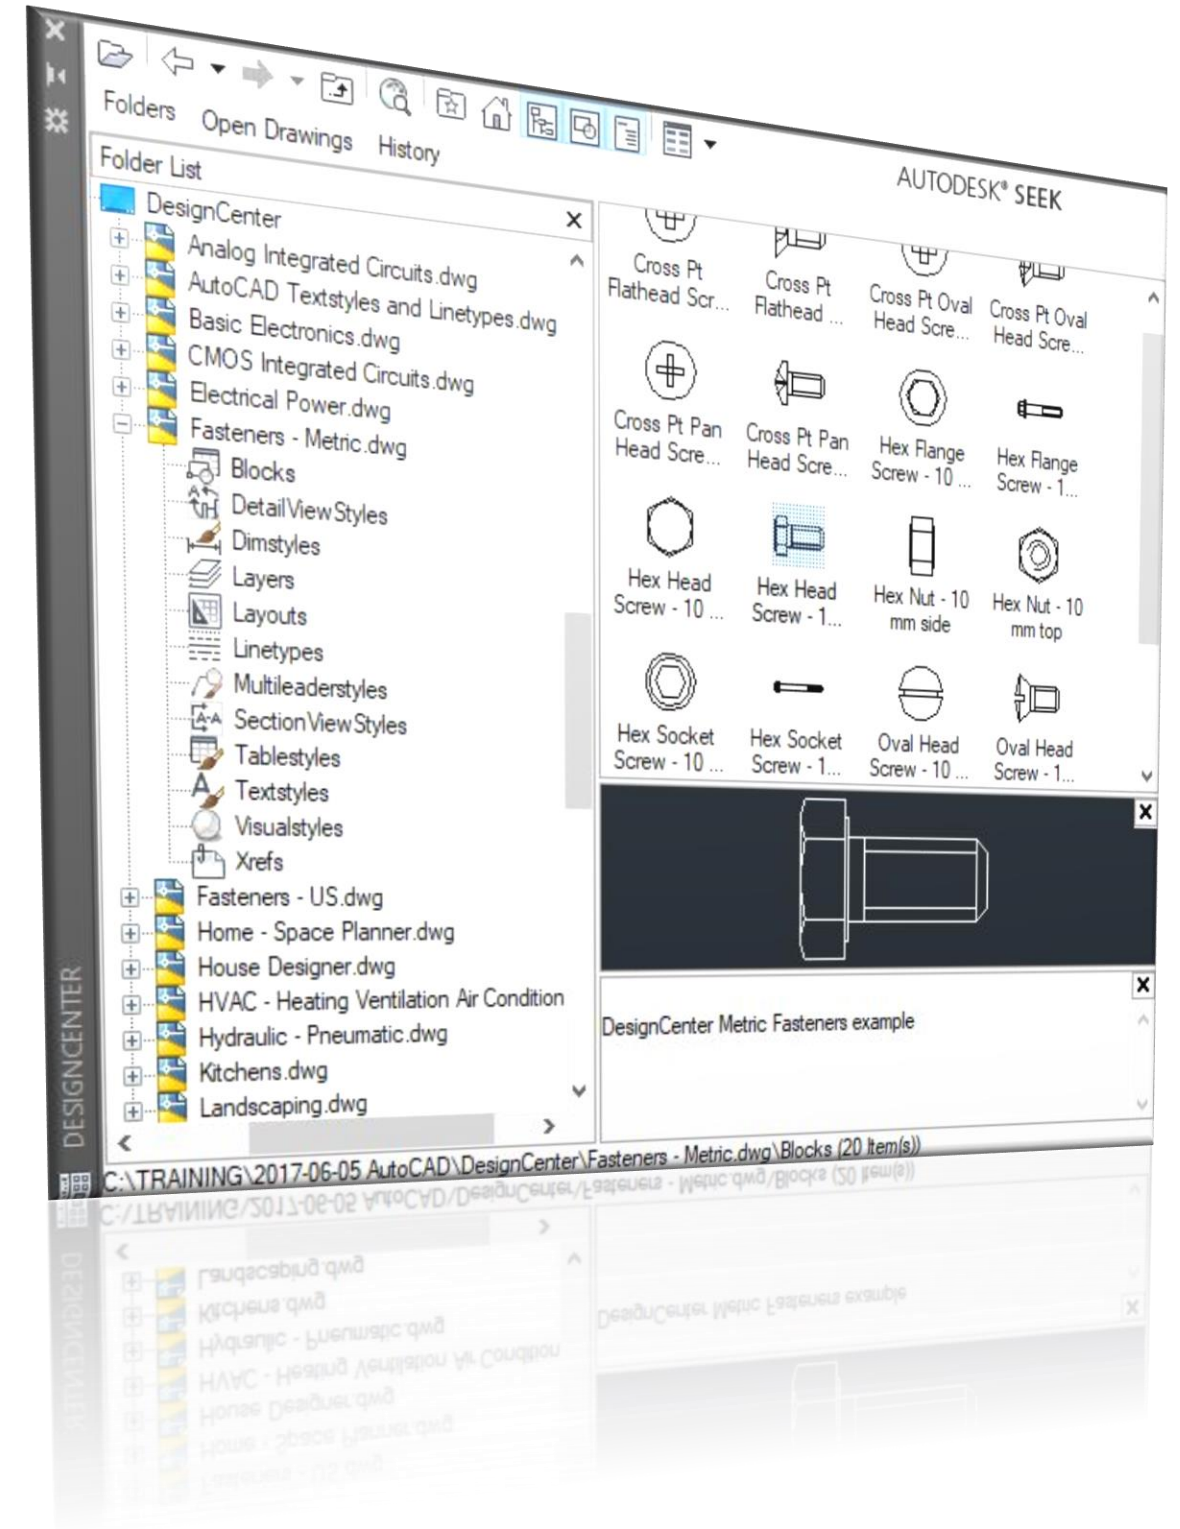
Folders Open Drawings History

Folder List

AUTODESK® SEEK

DesignCenter

Analog Integrated Circuits.dwg
AutoCAD Textstyles and Linetypes.dwg
Basic Electronics.dwg
CMOS Integrated Circuits.dwg
Electrical Power.dwg
Fasteners - Metric.dwg
Blocks
DetailViewStyles
Dimstyles
Layers
Layouts
Linetypes
Multileaderstyles
SectionViewStyles
Tablestyles
Textstyles
Visualstyles
Xrefs
Fasteners - US.dwg
Home - Space Planner.dwg
House Designer.dwg
HVAC - Heating Ventilation Air Condition
Hydraulic - Pneumatic.dwg
Kitchens.dwg
Landscaping.dwg

Cross Pt Flathead Scr...
Cross Pt Flathead ...
Cross Pt Oval Head Scre...
Cross Pt Oval Head Scre...
Cross Pt Pan Head Scre...
Cross Pt Pan Head Scre...
Hex Flange Screw - 10 ...
Hex Flange Screw - 1...
Hex Head Screw - 10 ...
Hex Head Screw - 1...
Hex Nut - 10 mm side
Hex Nut - 10 mm top
Hex Socket Screw - 10 ...
Hex Socket Screw - 1...
Oval Head Screw - 10 ...
Oval Head Screw - 1...

DesignCenter Metric Fasteners example

C:\TRAINING\2017-06-05 AutoCAD\DesignCenter\Fasteners - Metric.dwg\Blocks (20 Item(s))

DESIGNCENTER